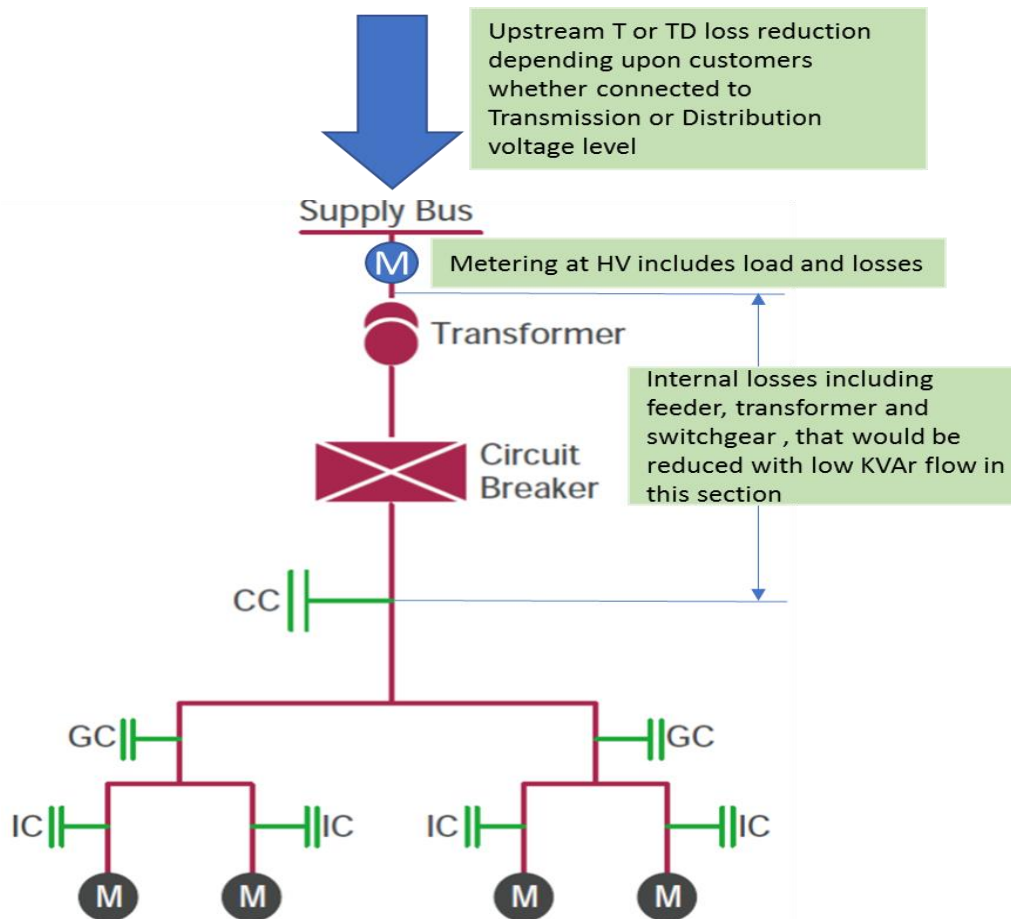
Upstream T or TD loss reduction depending upon customers whether connected to Transmission or Distribution voltage level

Supply Bus

M

Metering at HV includes load and losses

Transformer

Internal losses including feeder, transformer and switchgear , that would be reduced with low KVAr flow in this section

Circuit Breaker

CC

GC

GC

IC

IC

IC

IC

M

M

M

M